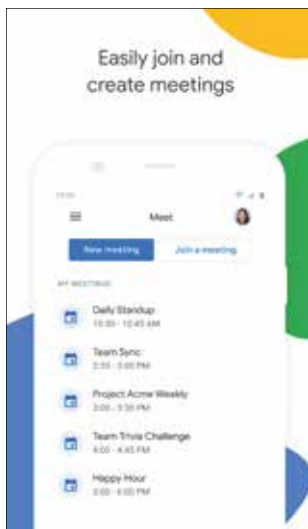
Easily join and create meetings

Meet

New meeting

Join a meeting

MY MEETINGS

Daily Standup
10:00 - 10:45 AM

Team Sync
2:00 - 3:00 PM

Project Acme Weekly
3:00 - 3:30 PM

Team Trivia Challenge
4:00 - 4:45 PM

Happy Hour
5:00 - 6:00 PM